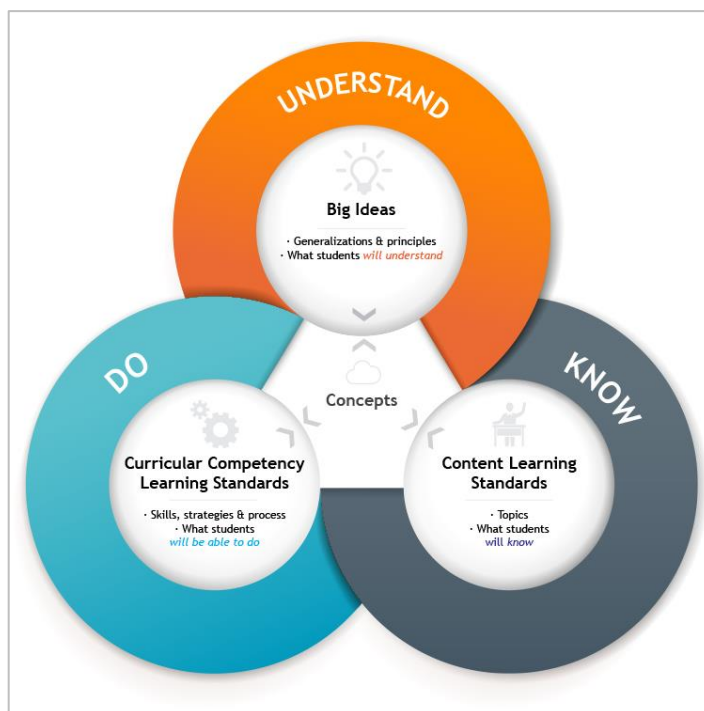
UNDERSTAND

Big Ideas

· Generalizations & principles
· What students *will understand*

DO

KNOW

Concepts

Curricular Competency Learning Standards

· Skills, strategies & process
· What students *will be able to do*

Content Learning Standards

· Topics
· What students will *know*